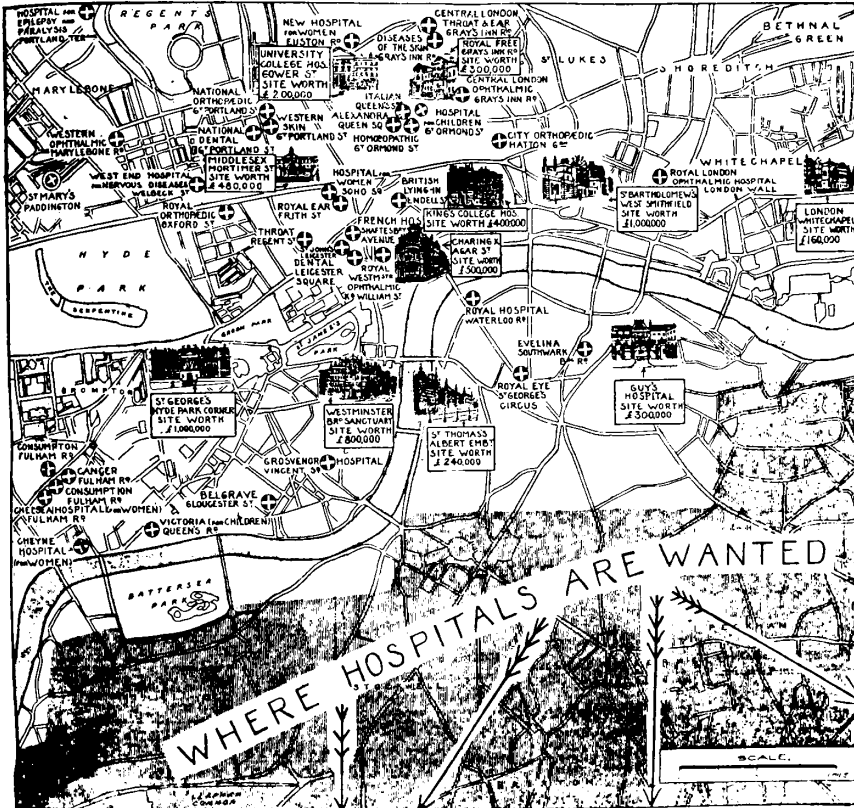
HOSPITAL FOR EPILEPSY AND PARALYSIS PORTLAND TER

REGENTS PARK

NEW HOSPITAL FOR WOMEN EUSTON Rᴰ

UNIVERSITY COLLEGE HOS. GOWER Sᵀ SITE WORTH £200,000

DISEASES OF THE SKIN GRAYS INN Rᴰ

CENTRAL LONDON THROAT & EAR GRAYS INN Rᴰ

ROYAL FREE GRAYS INN Rᴰ SITE WORTH £300,000

CENTRAL LONDON OPHTHALMIC GRAYS INN Rᴰ

Sᵀ LUKES

SHOREDITCH

BETHNAL GREEN

MARYLEBONE

NATIONAL ORTHOPEDIC Gᵀ PORTLAND Sᵀ

NATIONAL DENTAL Gᵀ PORTLAND Sᵀ

WESTERN SKIN Gᵀ PORTLAND Sᵀ

ITALIAN QUEEN SQ

ALEXANDRA QUEEN SQ

HOMŒOPATHIC Gᵀ ORMOND Sᵀ

HOSPITAL FOR CHILDREN Gᵀ ORMOND Sᵀ

CITY ORTHOPÆDIC HATTON Gᴺ

WESTERN OPHTHALMIC MARYLEBONE Rᴰ

MIDDLESEX MORTIMER Sᵀ SITE WORTH £480,000

WEST END HOSPITAL FOR NERVOUS DISEASES WELBECK Sᵀ

Sᵀ MARY'S PADDINGTON

HOSPITAL FOR WOMEN SOHO SQ

BRITISH LYING-IN ENDELL Sᵀ

WHITECHAPEL

ROYAL LONDON OPHTHALMIC HOSPITAL LONDON WALL

Sᵀ BARTHOLOMEWS WEST SMITHFIELD SITE WORTH £1,000,000

LONDON WHITECHAPEL SITE WORTH £160,000

ROYAL ORTHOPÆDIC OXFORD Sᵀ

ROYAL EAR FRITH Sᵀ

THROAT REGENTS Sᵀ

FRENCH HOS SHAFTESBURY AVENUE

KINGS COLLEGE HOS. SITE WORTH £400,000

JOHN'S LEICESTER

DENTAL LEICESTER SQUARE

ROYAL WESTMINSTER OPHTHALMIC Kᴳ WILLIAM Sᵀ

CHARING X AGAR Sᵀ SITE WORTH £500,000

HYDE PARK

SERPENTINE

GREEN PARK

Sᵀ JAMES'S PARK

ROYAL HOSPITAL WATERLOO Rᴰ

EVELINA SOUTHWARK Bᴳᴱ Rᴰ

BROMPTON

Sᵀ GEORGE'S HYDE PARK CORNER SITE WORTH £1,000,000

WESTMINSTER Bᴿᴰ SANCTUARY SITE WORTH £800,000

ROYAL EYE Sᵀ GEORGES CIRCUS

Sᵀ THOMAS'S ALBERT EMBᵀ SITE WORTH £240,000

GUY'S HOSPITAL SITE WORTH £300,000

CONSUMPTION FULHAM Rᴰ

CANCER FULHAM Rᴰ

CONSUMPTION FULHAM Rᴰ

CHELSEA HOSPITAL FOR WOMEN FULHAM Rᴰ

GROSVENOR VINCENT SQ HOSPITAL

BELGRAVE GLOUCESTER ST.

VICTORIA (FOR CHILDREN) QUEENS Rᴰ

CHEYNE HOSPITAL FOR WOMEN

BATTERSEA PARK

WHERE HOSPITALS ARE WANTED

CLAPHAM COMMON

SCALE.